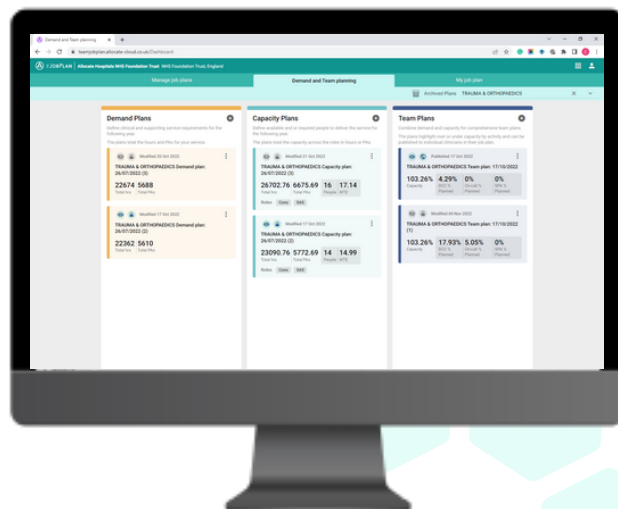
Demand and Team planning ×

teamjobplan.allocate-cloud.co.uk/Dashboard

JOBPLAN | Allocate Hospitals NHS Foundation Trust NHS Foundation Trust, England

Manage job plans | Demand and Team planning | My job plan

Archived Plans TRAUMA & ORTHOPAEDICS

Demand Plans

Define clinical and supporting service requirements for the following year.

The plans total the hours and PAs for your service.

Modified 20 Oct 2022

TRAUMA & ORTHOPAEDICS Demand plan: 26/07/2022 (3)

22674 Total hrs 5688 Total PAs

Modified 17 Oct 2022

TRAUMA & ORTHOPAEDICS Demand plan: 26/07/2022 (2)

22362 Total hrs 5610 Total PAs

Capacity Plans

Define available and or required people to deliver the service for the following year.

The plans total the capacity across the roles in hours or PAs.

Modified 21 Oct 2022

TRAUMA & ORTHOPAEDICS Capacity plan: 26/07/2022 (3)

26702.76 Total hrs 6675.69 Total PAs 16 People 17.14 WTE

Roles: Cons SAS

Modified 17 Oct 2022

TRAUMA & ORTHOPAEDICS Capacity plan: 26/07/2022 (2)

23090.76 Total hrs 5772.69 Total PAs 14 People 14.99 WTE

Roles: Cons SAS

Team Plans

Combine demand and capacity for comprehensive team plans.

The plans highlight over or under capacity by activity and can be published to individual clinicians in their job plan.

Published 17 Oct 2022

TRAUMA & ORTHOPAEDICS Team plan: 17/10/2022

103.26% Capacity 4.29% DCC % Planned 0% On-call % Planned 0% SPA % Planned

Modified 20 Nov 2022

TRAUMA & ORTHOPAEDICS Team plan: 17/10/2022 (1)

103.26% Capacity 17.93% DCC % Planned 5.05% On-call % Planned 0% SPA % Planned